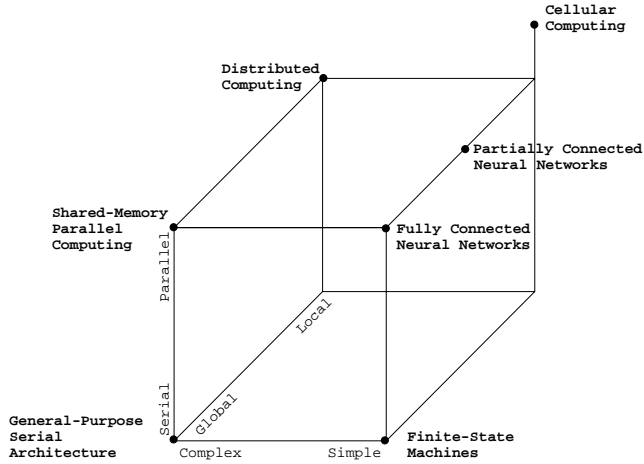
Cellular Computing

Distributed Computing

Partially Connected Neural Networks

Shared-Memory Parallel Computing

Fully Connected Neural Networks

Parallel

Local

Serial

Global

General-Purpose Serial Architecture

Complex

Simple

Finite-State Machines